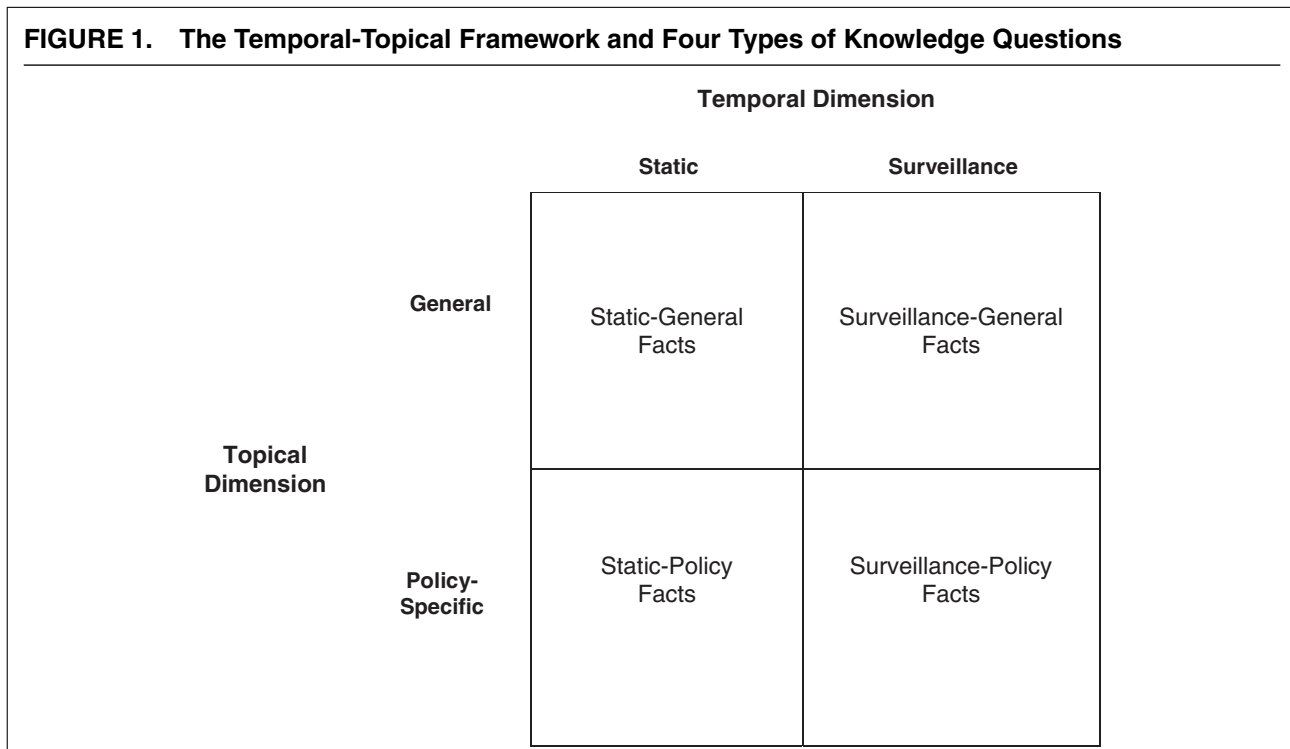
FIGURE 1. The Temporal-Topical Framework and Four Types of Knowledge Questions

Temporal Dimension

| | | Static | Surveillance |
|---|---|---|---|
| Topical Dimension | General | Static-General Facts | Surveillance-General Facts |
| | Policy-Specific | Static-Policy Facts | Surveillance-Policy Facts |